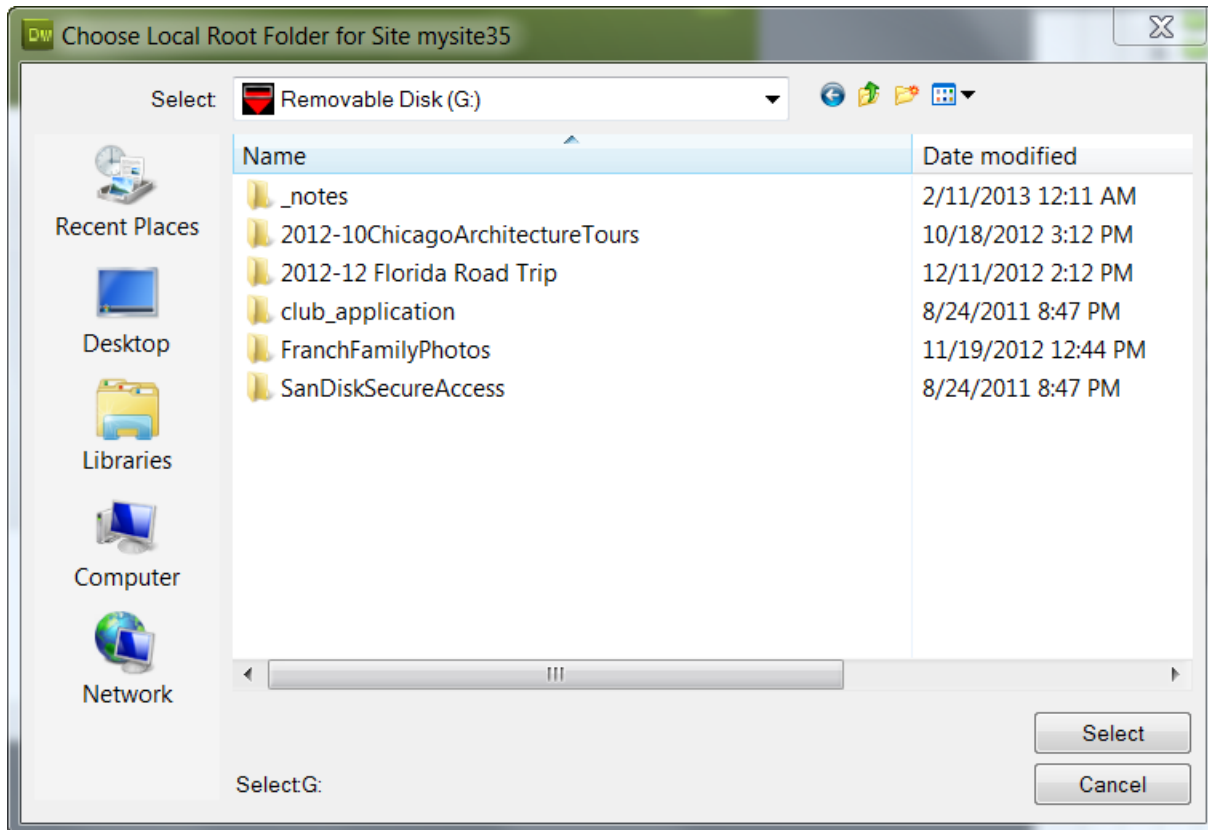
Dw Choose Local Root Folder for Site mysite35

Select: Removable Disk (G:)

Recent Places
Desktop
Libraries
Computer
Network

| Name | Date modified |
|---|---|
| _notes | 2/11/2013 12:11 AM |
| 2012-10ChicagoArchitectureTours | 10/18/2012 3:12 PM |
| 2012-12 Florida Road Trip | 12/11/2012 2:12 PM |
| club_application | 8/24/2011 8:47 PM |
| FranchFamilyPhotos | 11/19/2012 12:44 PM |
| SanDiskSecureAccess | 8/24/2011 8:47 PM |

Select
Select:G:
Cancel